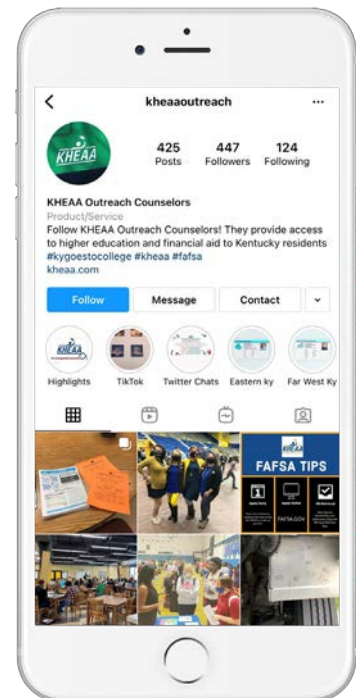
kheaaoutreach

KHEAA

425 Posts
447 Followers
124 Following

KHEAA Outreach Counselors
Product/Service
Follow KHEAA Outreach Counselors! They provide access to higher education and financial aid to Kentucky residents
#kygoestocollege #kheaa #fafsa
kheaa.com

Follow
Message
Contact

Highlights
TikTok
Twitter Chats
Eastern ky
Far West Ky

KHEAA
FAFSA TIPS